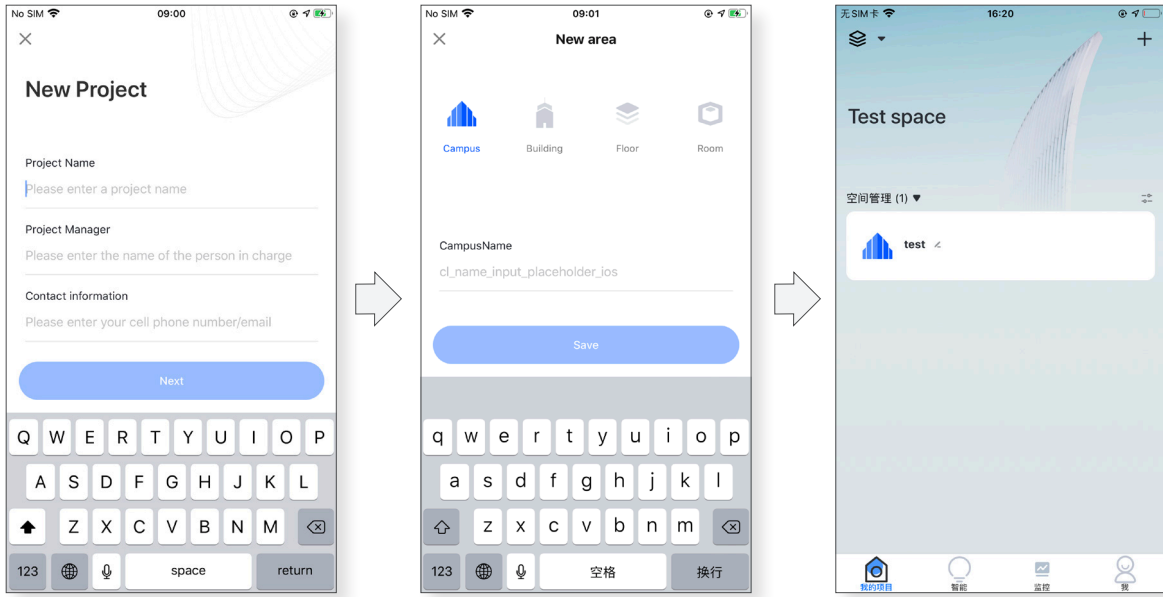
No SIM 09:00

×

New Project

Project Name

Please enter a project name

Project Manager

Please enter the name of the person in charge

Contact information

Please enter your cell phone number/email

Next

Q W E R T Y U I O P
A S D F G H J K L
Z X C V B N M
123 space return

No SIM 09:01

×

New area

Campus Building Floor Room

CampusName

cl_name_input_placeholder_ios

Save

q w e r t y u i o p
a s d f g h j k l
z x c v b n m
123 空格 换行

无SIM卡 16:20

+

Test space

空间管理 (1) ▼

test

我的项目 智能 监控 我